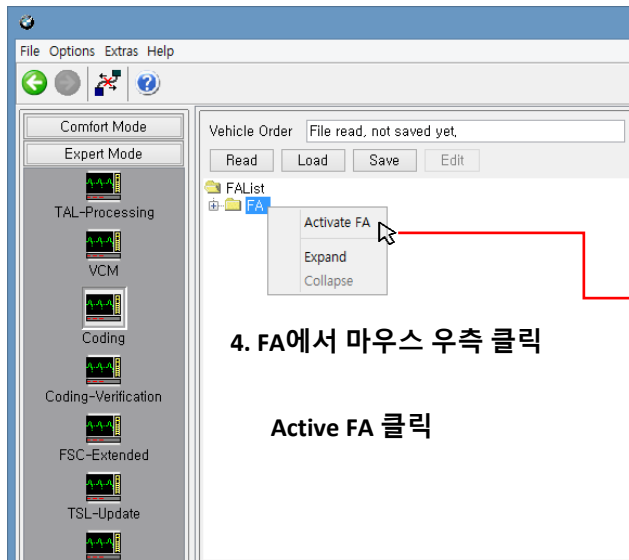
File Options Extras Help

Comfort Mode
Expert Mode
TAL-Processing
VCM
Coding
Coding-Verification
FSC-Extended
TSL-Update

Vehicle Order File read, not saved yet,
Read Load Save Edit

FAList
FA
Activate FA
Expand
Collapse

4. FA에서 마우스 우측 클릭

Active FA 클릭